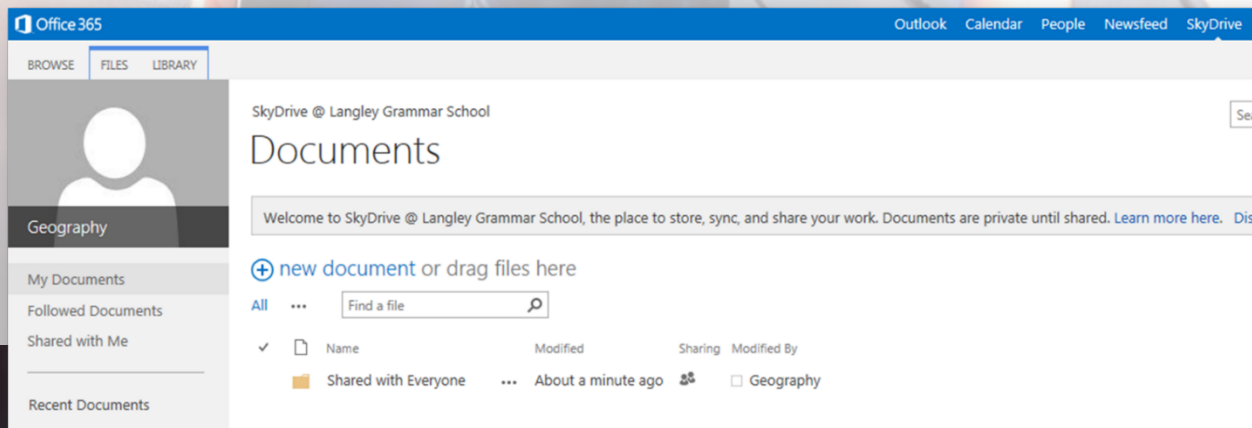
Office 365

Outlook Calendar People Newsfeed SkyDrive

BROWSE FILES LIBRARY

Geography

My Documents
Followed Documents
Shared with Me

Recent Documents

SkyDrive @ Langley Grammar School

Documents

Sea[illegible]

Welcome to SkyDrive @ Langley Grammar School, the place to store, sync, and share your work. Documents are private until shared. Learn more here. Dis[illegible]

new document or drag files here

All ...

Find a file

| ✓ | | Name | | Modified | Sharing | Modified By |
|---|---|---|---|---|---|---|
| | | Shared with Everyone | ... | About a minute ago | | Geography |